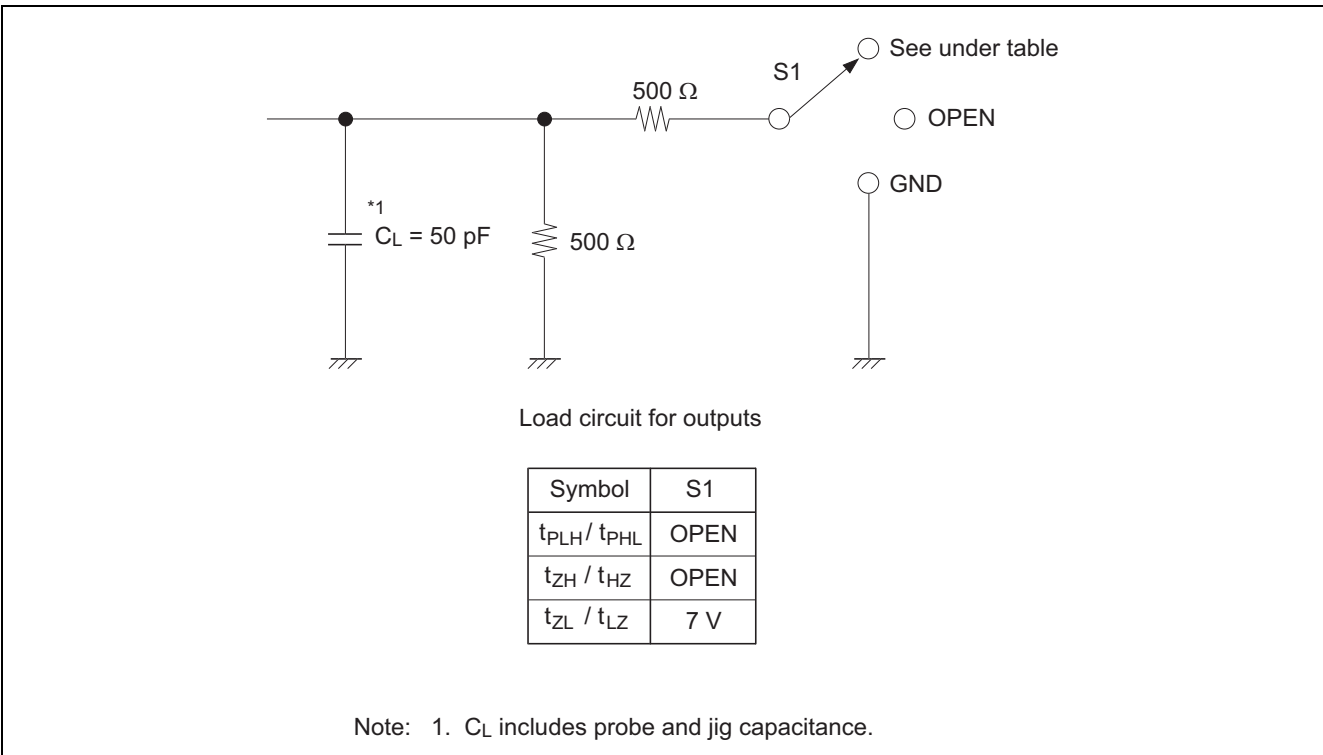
S1

See under table

500 Ω

OPEN

GND

*1
$C_L$ = 50 pF

500 Ω

Load circuit for outputs

| Symbol | S1 |
|---|---|
| $t_{PLH}$ / $t_{PHL}$ | OPEN |
| $t_{ZH}$ / $t_{HZ}$ | OPEN |
| $t_{ZL}$ / $t_{LZ}$ | 7 V |

Note: 1. $C_L$ includes probe and jig capacitance.